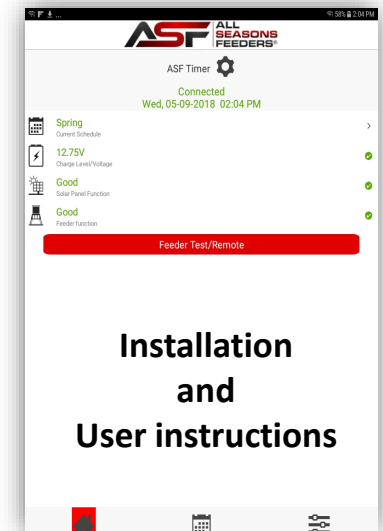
58% 2:04 PM

ASF ALL SEASONS FEEDERS®

ASF Timer

Connected
Wed, 05-09-2018 02:04 PM

Spring
Current Schedule

12.75V
Charge Level/Voltage

Good
Solar Panel Function

Good
Feeder function

Feeder Test/Remote

Installation
and
User instructions